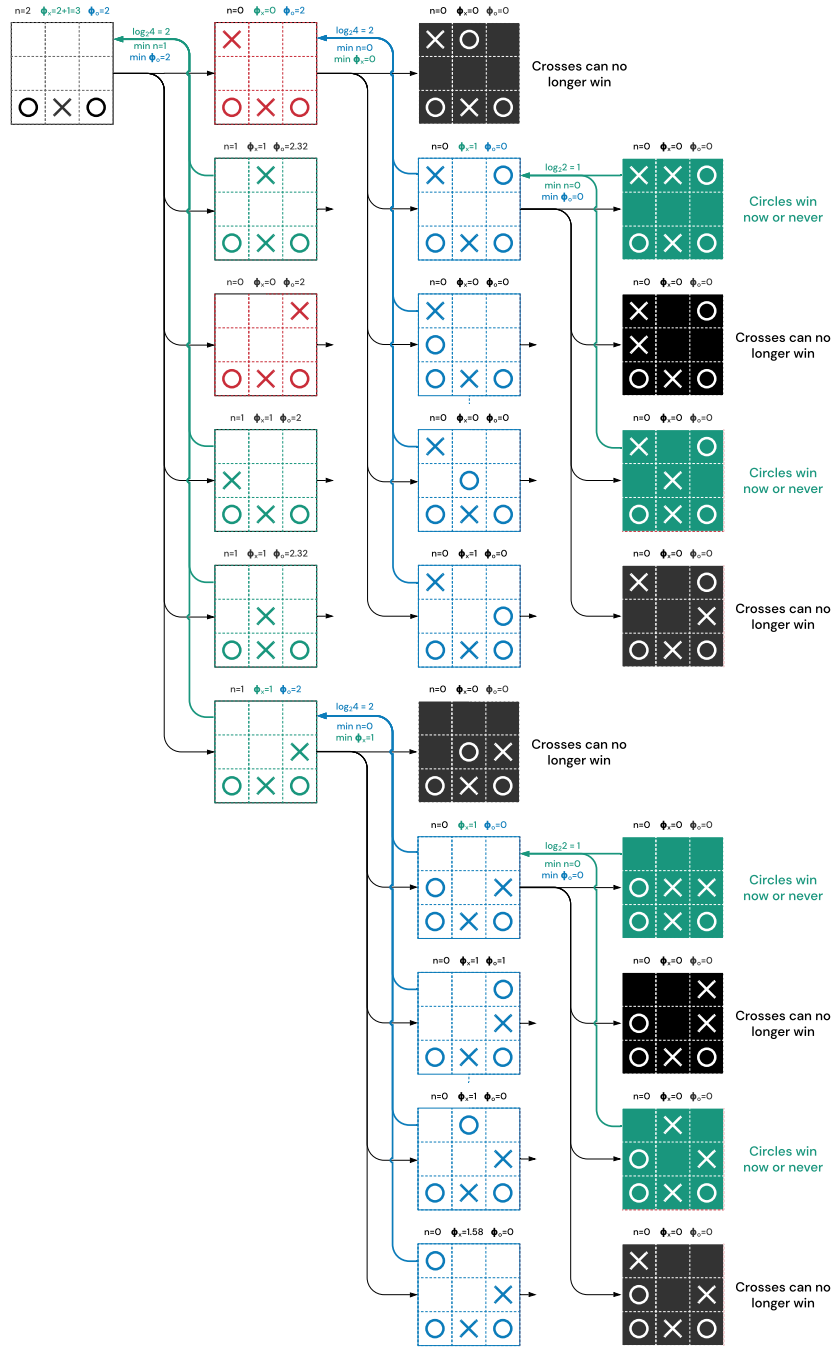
n=2 $\phi_x$=2+1=3 $\phi_o$=2

$log_2 4$ = 2
min n=1
min $\phi_o$=2

n=0 $\phi_x$=0 $\phi_o$=2

$log_2 4$ = 2
min n=0
min $\phi_o$=0

n=0 $\phi_x$=0 $\phi_o$=0

Crosses can no longer win

n=1 $\phi_x$=1 $\phi_o$=2.32

n=0 $\phi_x$=1 $\phi_o$=0

$log_2 2$ = 1
min n=0
min $\phi_o$=0

n=0 $\phi_x$=0 $\phi_o$=0

Circles win now or never

n=0 $\phi_x$=0 $\phi_o$=2

n=0 $\phi_x$=0 $\phi_o$=0

n=0 $\phi_x$=0 $\phi_o$=0

Crosses can no longer win

n=1 $\phi_x$=1 $\phi_o$=2

n=0 $\phi_x$=0 $\phi_o$=0

n=0 $\phi_x$=0 $\phi_o$=0

Circles win now or never

n=1 $\phi_x$=1 $\phi_o$=2.32

n=0 $\phi_x$=1 $\phi_o$=0

n=0 $\phi_x$=0 $\phi_o$=0

Crosses can no longer win

n=1 $\phi_x$=1 $\phi_o$=2

$log_2 4$ = 2
min n=0
min $\phi_x$=1

n=0 $\phi_x$=0 $\phi_o$=0

Crosses can no longer win

n=0 $\phi_x$=1 $\phi_o$=0

$log_2 2$ = 1
min n=0
min $\phi_o$=0

n=0 $\phi_x$=0 $\phi_o$=0

Circles win now or never

n=0 $\phi_x$=1 $\phi_o$=1

n=0 $\phi_x$=0 $\phi_o$=0

Crosses can no longer win

n=0 $\phi_x$=1 $\phi_o$=0

n=0 $\phi_x$=0 $\phi_o$=0

Circles win now or never

n=0 $\phi_x$=1.58 $\phi_o$=0

n=0 $\phi_x$=0 $\phi_o$=0

Crosses can no longer win